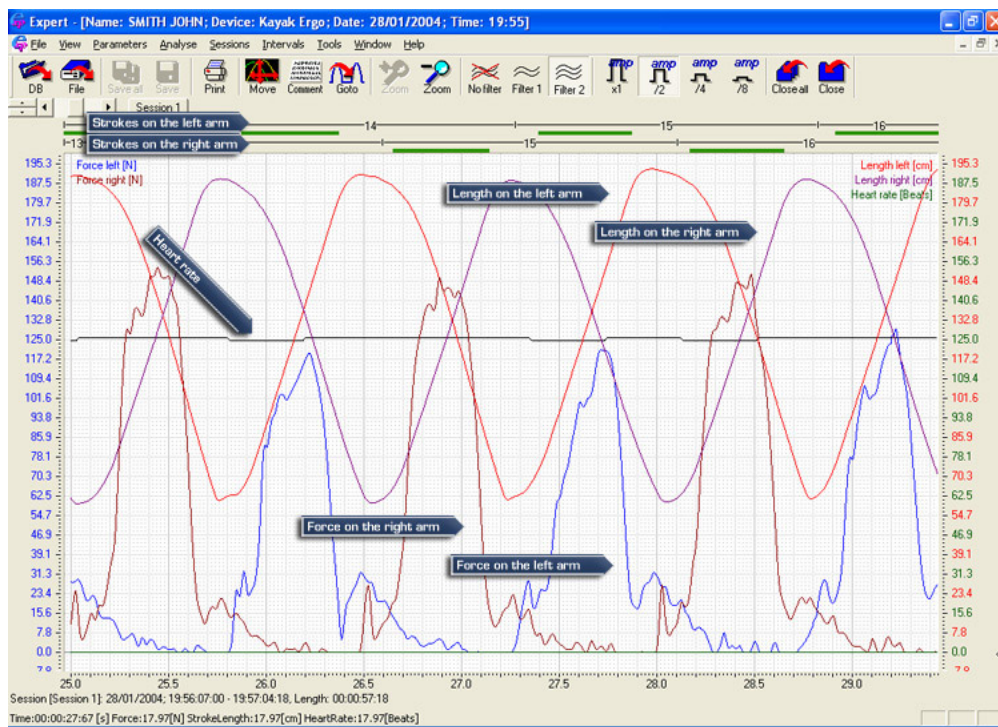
Expert - [Name: SMITH JOHN; Device: Kayak Ergo; Date: 28/01/2004; Time: 19:55]

File View Parameters Analyse Sessions Intervals Tools Window Help

DB File Save all Save Print Move Comment Goto Zoom Zoom No filter Filter 1 Filter 2 amp x1 amp /2 amp /4 amp /8 Close all Close

Session 1

Strokes on the left arm

Strokes on the right arm

13 14 15 16 15 16

Force left [N]
Force right [N]

Length left [cm]
Length right [cm]
Heart rate [Beats]

Length on the left arm

Length on the right arm

Heart rate

Force on the right arm

Force on the left arm

195.3 187.5 179.7 171.9 164.1 156.3 148.4 140.6 132.8 125.0 117.2 109.4 101.6 93.8 85.9 78.1 70.3 62.5 54.7 46.9 39.1 31.3 23.4 15.6 7.8 0.0 -7.8

195.3 187.5 179.7 171.9 164.1 156.3 148.4 140.6 132.8 125.0 117.2 109.4 101.6 93.8 85.9 78.1 70.3 62.5 54.7 46.9 39.1 31.3 23.4 15.6 7.8 0.0 -7.8

25.0 25.5 26.0 26.5 27.0 27.5 28.0 28.5 29.0

Session [Session 1]: 28/01/2004; 19:56:07:00 - 19:57:04:18, Length: 00:00:57:18

Time:00:00:27:67 [s] Force:17.97[N] StrokeLength:17.97[cm] HeartRate:17.97[Beats]